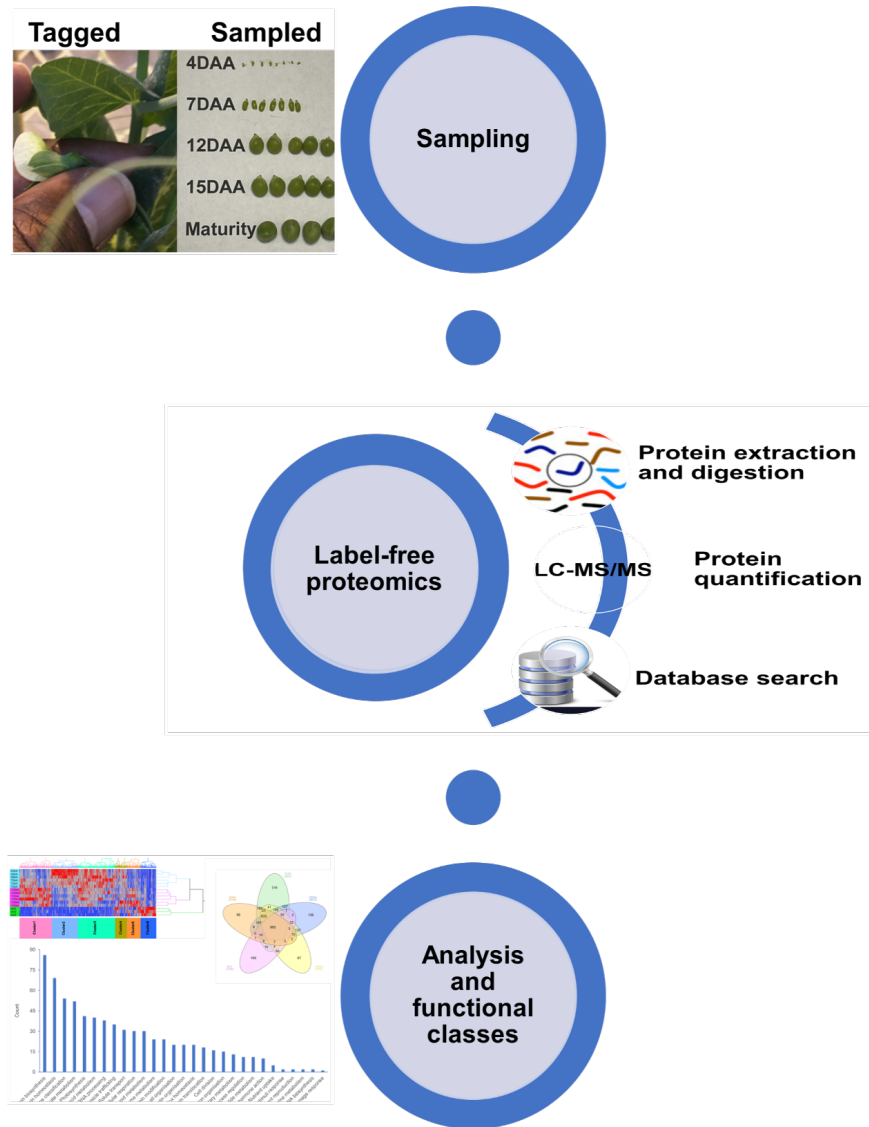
Tagged
Sampled
4DAA
7DAA
12DAA
15DAA
Maturity

Sampling

Label-free proteomics

Protein extraction and digestion

LC-MS/MS

Protein quantification

Database search

Analysis and functional classes

Count

90
75
60
45
30
15
0

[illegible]